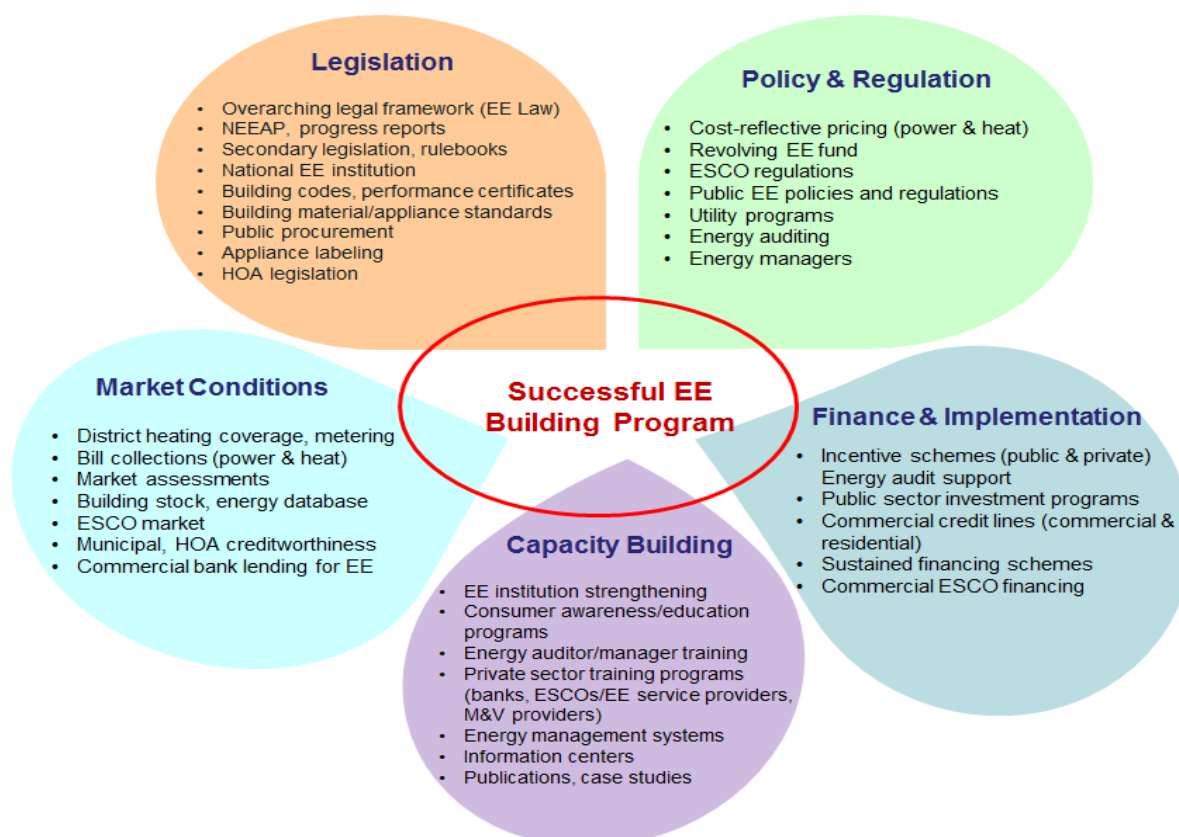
Legislation

- Overarching legal framework (EE Law)
- NEEAP, progress reports
- Secondary legislation, rulebooks
- National EE institution
- Building codes, performance certificates
- Building material/appliance standards
- Public procurement
- Appliance labeling
- HOA legislation

Policy & Regulation

- Cost-reflective pricing (power & heat)
- Revolving EE fund
- ESCO regulations
- Public EE policies and regulations
- Utility programs
- Energy auditing
- Energy managers

Successful EE Building Program

Market Conditions

- District heating coverage, metering
- Bill collections (power & heat)
- Market assessments
- Building stock, energy database
- ESCO market
- Municipal, HOA creditworthiness
- Commercial bank lending for EE

Finance & Implementation

- Incentive schemes (public & private) Energy audit support
- Public sector investment programs
- Commercial credit lines (commercial & residential)
- Sustained financing schemes
- Commercial ESCO financing

Capacity Building

- EE institution strengthening
- Consumer awareness/education programs
- Energy auditor/manager training
- Private sector training programs (banks, ESCOs/EE service providers, M&V providers)
- Energy management systems
- Information centers
- Publications, case studies